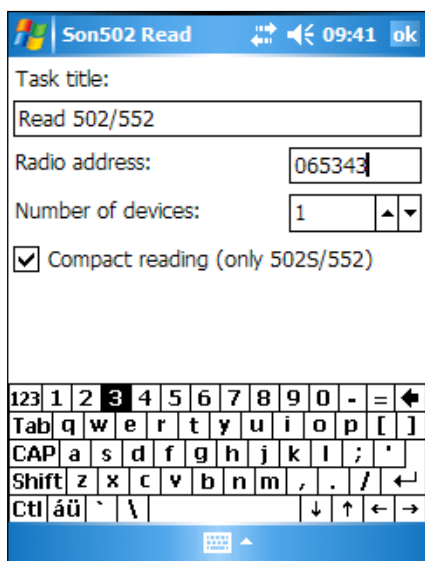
Son502 Read 09:41 ok

Task title:

Read 502/552

Radio address: 065343

Number of devices: 1

Compact reading (only 502S/552)

123 1 2 3 4 5 6 7 8 9 0 - =
Tab q w e r t y u i o p [ ]
CAP a s d f g h j k l ; '
Shift z x c v b n m , . /
Ctl áü ` \ ↓ ↑ ← →